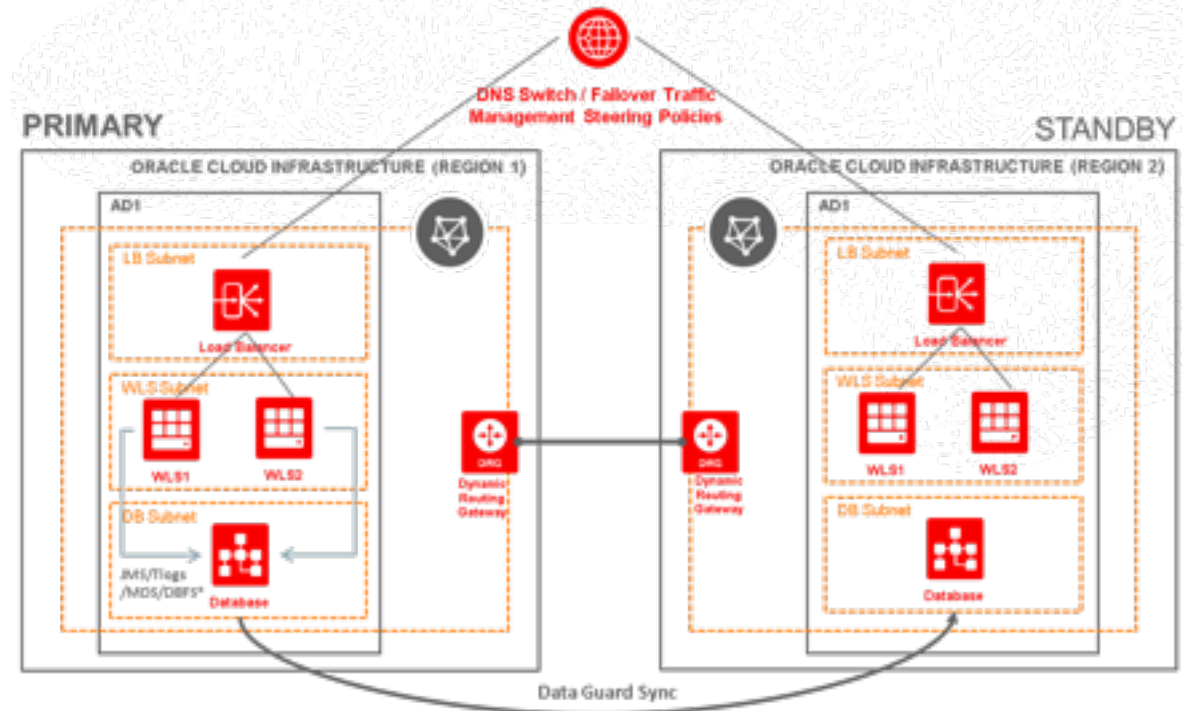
DNS Switch / Failover Traffic Management Steering Policies

PRIMARY

ORACLE CLOUD INFRASTRUCTURE (REGION 1)

AD1

LB Subnet

Load Balancer

WLS Subnet

WLS1

WLS2

DB Subnet

JMS/Tlogs /MDS/DBFS*

Database

DRG

Dynamic Routing Gateway

STANDBY

ORACLE CLOUD INFRASTRUCTURE (REGION 2)

DRG

Dynamic Routing Gateway

AD1

LB Subnet

Load Balancer

WLS Subnet

WLS1

WLS2

DB Subnet

Database

Data Guard Sync